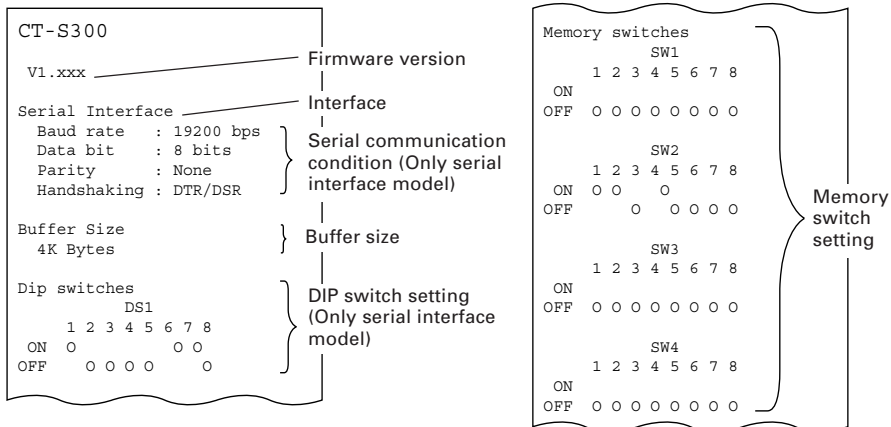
CT-S300

V1.xxx

Firmware version

Serial Interface

Interface

Baud rate : 19200 bps
Data bit : 8 bits
Parity : None
Handshaking : DTR/DSR

Serial communication condition (Only serial interface model)

Buffer Size
4K Bytes

Buffer size

Dip switches
DS1

| | 1 | 2 | 3 | 4 | 5 | 6 | 7 | 8 |
|---|---|---|---|---|---|---|---|---|
| ON | O | | | | | O | O | |
| OFF | | O | O | O | O | | | O |

DIP switch setting (Only serial interface model)

Memory switches
SW1

| | 1 | 2 | 3 | 4 | 5 | 6 | 7 | 8 |
|---|---|---|---|---|---|---|---|---|
| ON | | | | | | | | |
| OFF | O | O | O | O | O | O | O | O |

SW2

| | 1 | 2 | 3 | 4 | 5 | 6 | 7 | 8 |
|---|---|---|---|---|---|---|---|---|
| ON | O | O | | O | | | | |
| OFF | | | O | | O | O | O | O |

SW3

| | 1 | 2 | 3 | 4 | 5 | 6 | 7 | 8 |
|---|---|---|---|---|---|---|---|---|
| ON | | | | | | | | |
| OFF | O | O | O | O | O | O | O | O |

SW4

| | 1 | 2 | 3 | 4 | 5 | 6 | 7 | 8 |
|---|---|---|---|---|---|---|---|---|
| ON | | | | | | | | |
| OFF | O | O | O | O | O | O | O | O |

Memory switch setting